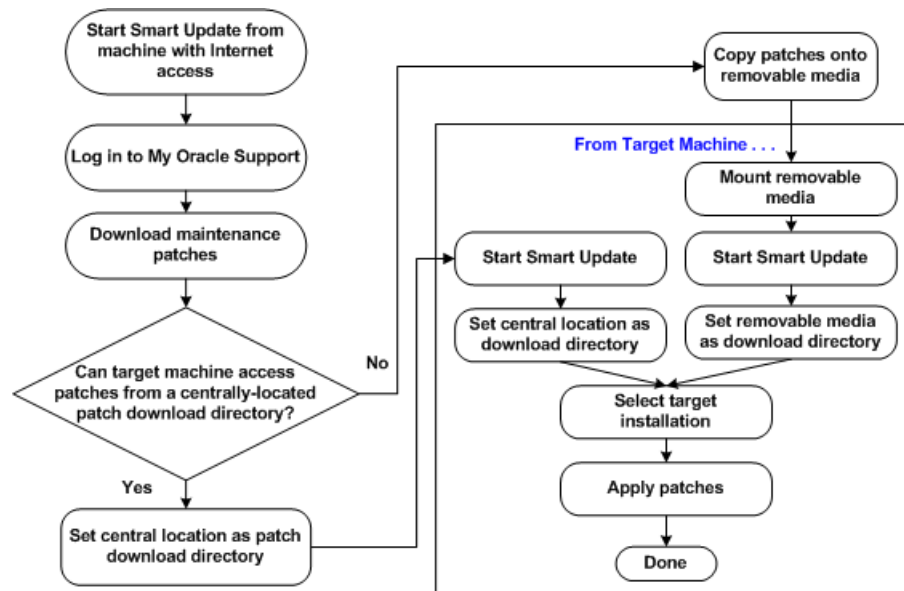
Start Smart Update from machine with Internet access

Log in to My Oracle Support

Download maintenance patches

Can target machine access patches from a centrally-located patch download directory?

No

Yes

Set central location as patch download directory

Copy patches onto removable media

From Target Machine . . .

Mount removable media

Start Smart Update

Start Smart Update

Set central location as download directory

Set removable media as download directory

Select target installation

Apply patches

Done